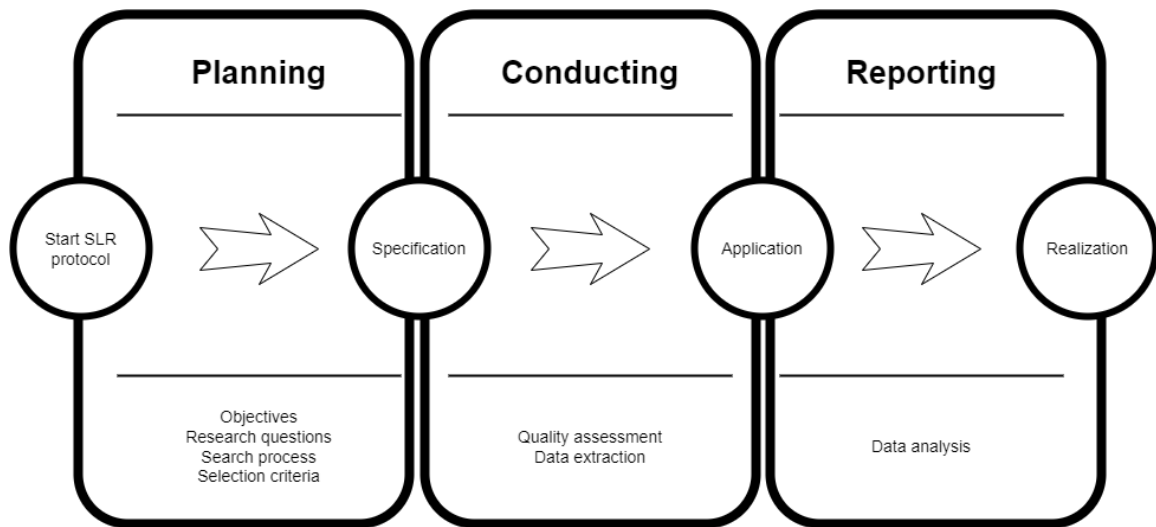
Planning

Conducting

Reporting

Start SLR protocol

Specification

Application

Realization

Objectives
Research questions
Search process
Selection criteria

Quality assessment
Data extraction

Data analysis